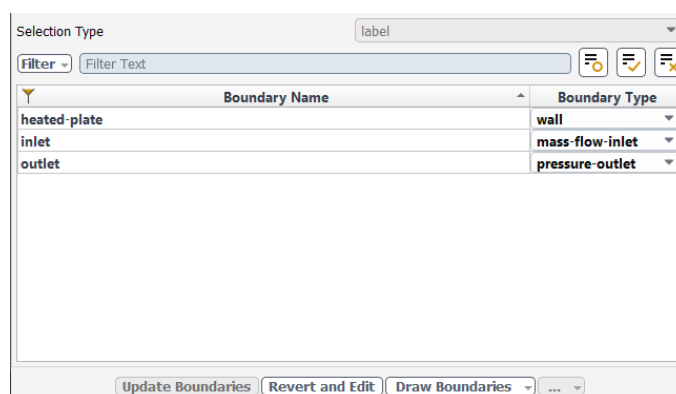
Selection Type label

Filter Filter Text

| Boundary Name | Boundary Type |
|---|---|
| heated-plate | wall |
| inlet | mass-flow-inlet |
| outlet | pressure-outlet |

Update Boundaries Revert and Edit Draw Boundaries ...